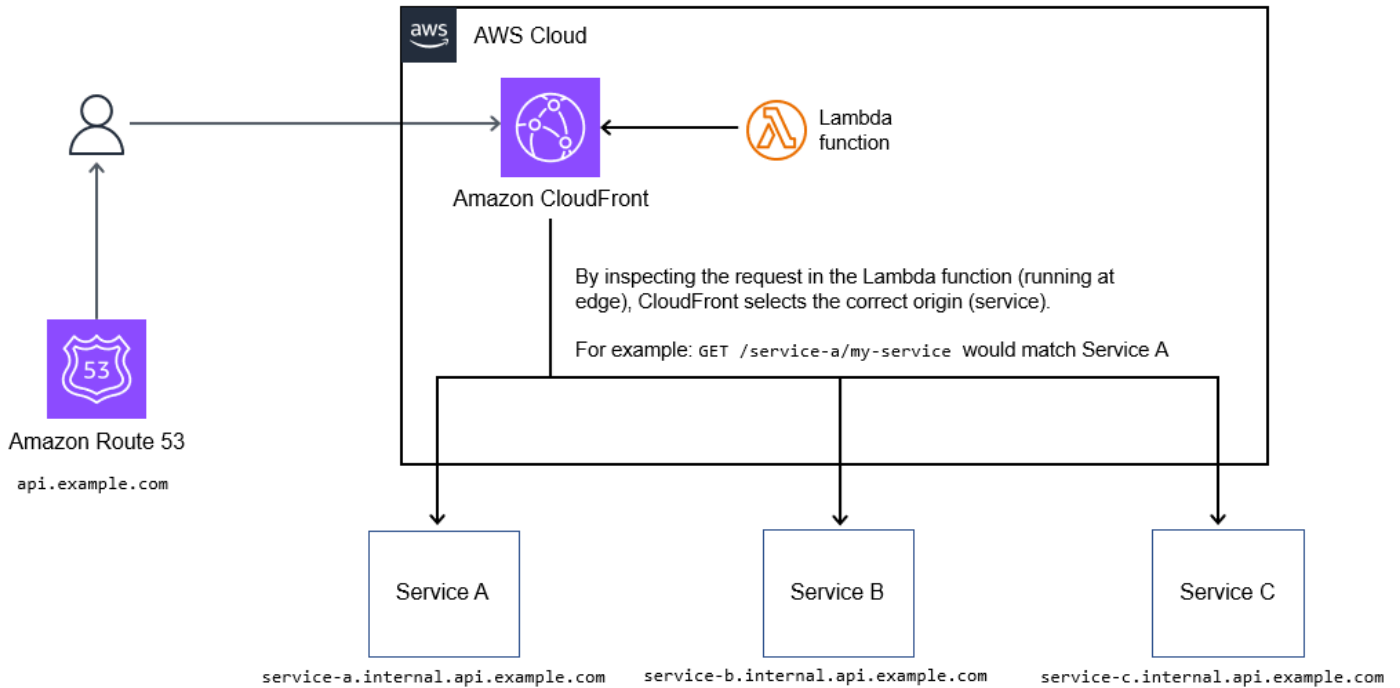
aws AWS Cloud

Amazon CloudFront

Lambda function

53

Amazon Route 53

api.example.com

By inspecting the request in the Lambda function (running at edge), CloudFront selects the correct origin (service).

For example: GET /service-a/my-service would match Service A

Service A

service-a.internal.api.example.com

Service B

service-b.internal.api.example.com

Service C

service-c.internal.api.example.com